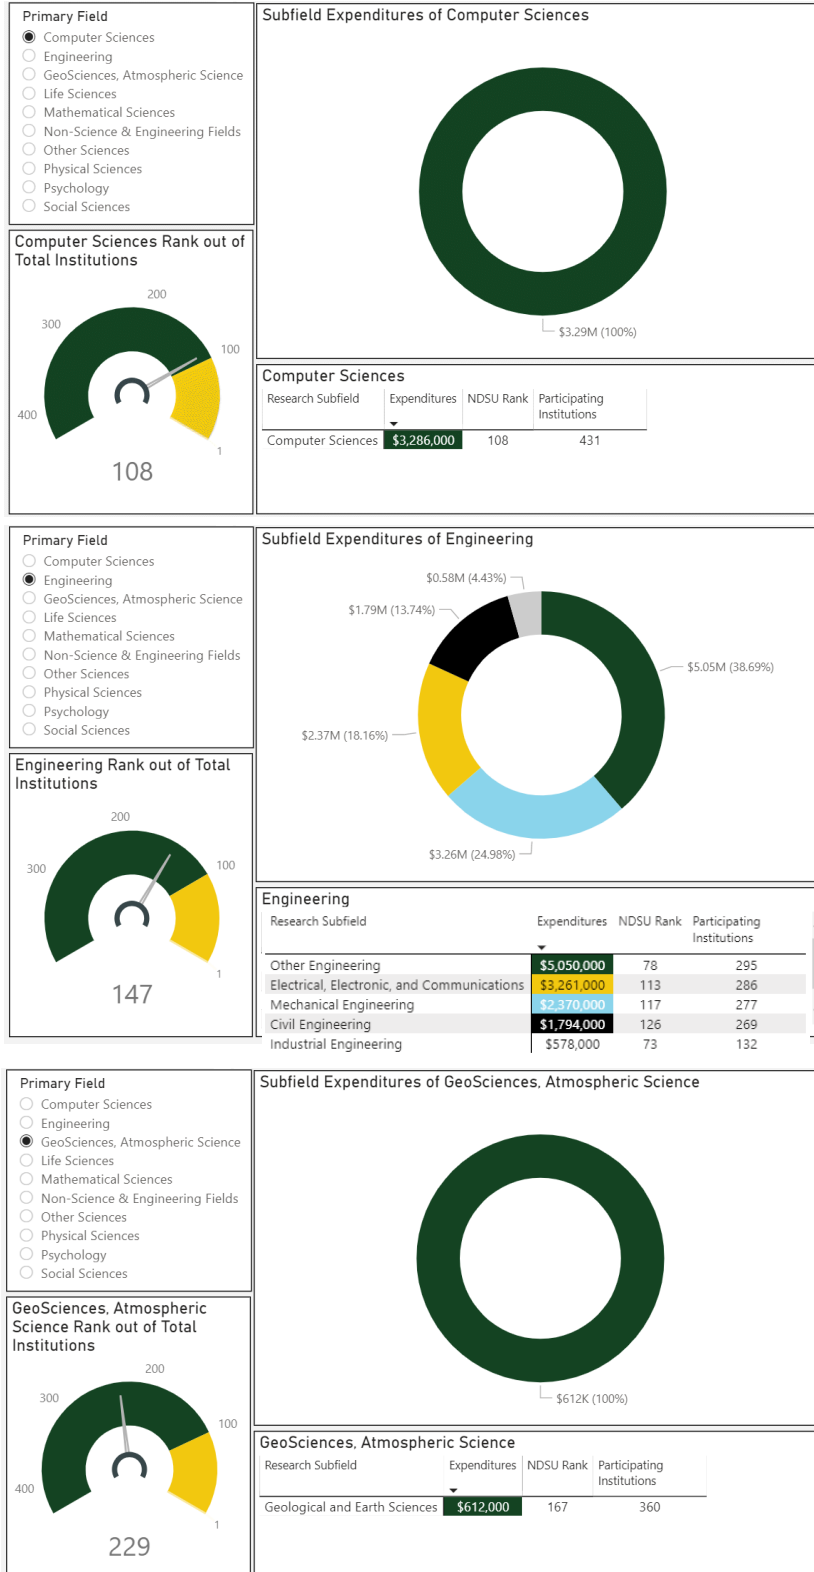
Primary Field
Computer Sciences
Engineering
GeoSciences, Atmospheric Science
Life Sciences
Mathematical Sciences
Non-Science & Engineering Fields
Other Sciences
Physical Sciences
Psychology
Social Sciences

Subfield Expenditures of Computer Sciences

$3.29M (100%)

Computer Sciences Rank out of Total Institutions

200
300
100
400
1
108

Computer Sciences

| Research Subfield | Expenditures | NDSU Rank | Participating Institutions |
|---|---|---|---|
| Computer Sciences | $3,286,000 | 108 | 431 |

Primary Field
Computer Sciences
Engineering
GeoSciences, Atmospheric Science
Life Sciences
Mathematical Sciences
Non-Science & Engineering Fields
Other Sciences
Physical Sciences
Psychology
Social Sciences

Subfield Expenditures of Engineering

$0.58M (4.43%)
$1.79M (13.74%)
$5.05M (38.69%)
$2.37M (18.16%)
$3.26M (24.98%)

Engineering Rank out of Total Institutions

200
300
100
1
147

Engineering

| Research Subfield | Expenditures | NDSU Rank | Participating Institutions |
|---|---|---|---|
| Other Engineering | $5,050,000 | 78 | 295 |
| Electrical, Electronic, and Communications | $3,261,000 | 113 | 286 |
| Mechanical Engineering | $2,370,000 | 117 | 277 |
| Civil Engineering | $1,794,000 | 126 | 269 |
| Industrial Engineering | $578,000 | 73 | 132 |

Primary Field
Computer Sciences
Engineering
GeoSciences, Atmospheric Science
Life Sciences
Mathematical Sciences
Non-Science & Engineering Fields
Other Sciences
Physical Sciences
Psychology
Social Sciences

Subfield Expenditures of GeoSciences, Atmospheric Science

$612K (100%)

GeoSciences, Atmospheric Science Rank out of Total Institutions

200
300
100
400
1
229

GeoSciences, Atmospheric Science

| Research Subfield | Expenditures | NDSU Rank | Participating Institutions |
|---|---|---|---|
| Geological and Earth Sciences | $612,000 | 167 | 360 |